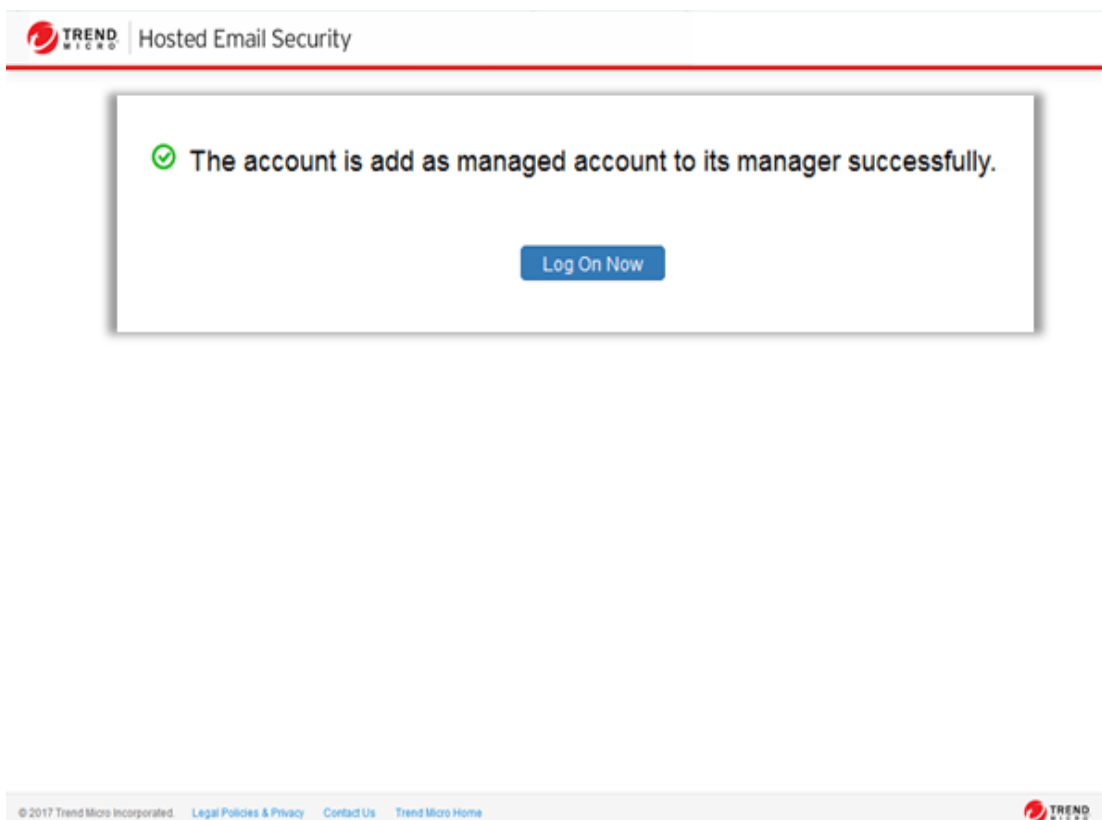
TREND MICRO Hosted Email Security

The account is add as managed account to its manager successfully.

Log On Now

© 2017 Trend Micro Incorporated. Legal Policies & Privacy Contact Us Trend Micro Home

TREND MICRO